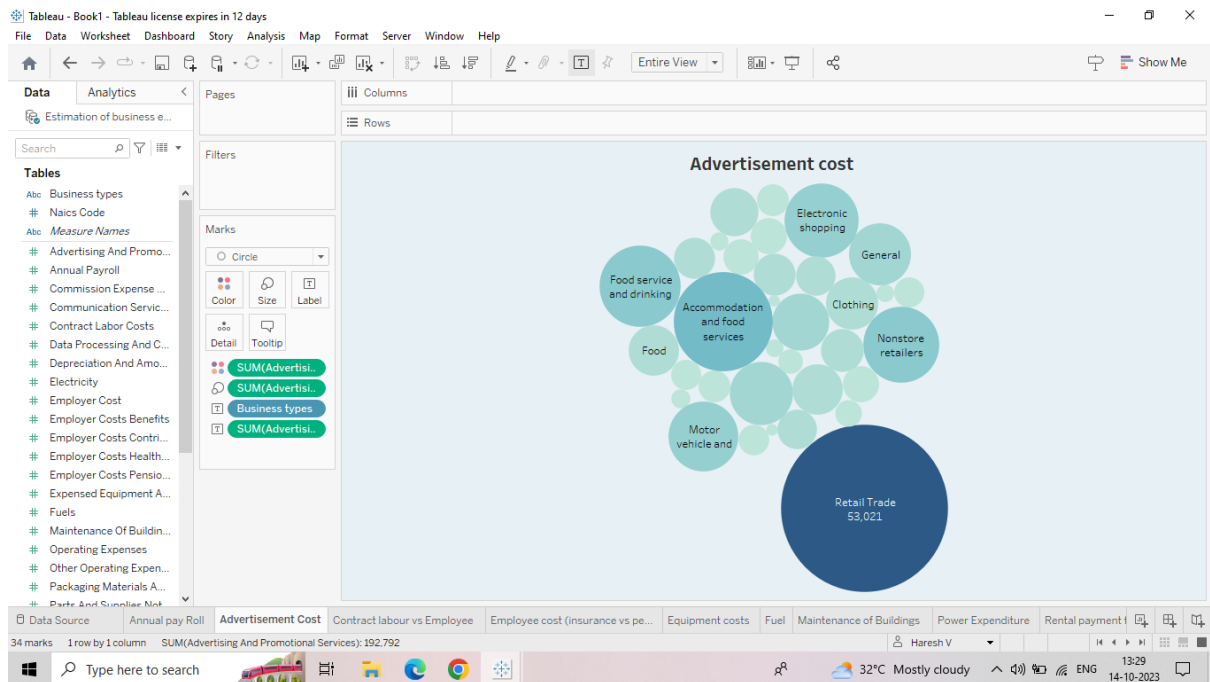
Tableau - Book1 - Tableau license expires in 12 days
File Data Worksheet Dashboard Story Analysis Map Format Server Window Help
Entire View
Show Me
Data Analytics
Estimation of business e...
Search
Tables
Abc Business types
# Naics Code
Abc Measure Names
# Advertising And Promo...
# Annual Payroll
# Commission Expense ...
# Communication Servic...
# Contract Labor Costs
# Data Processing And C...
# Depreciation And Amo...
# Electricity
# Employer Cost
# Employer Costs Benefits
# Employer Costs Contri...
# Employer Costs Health...
# Employer Costs Pensio...
# Expensed Equipment A...
# Fuels
# Maintenance Of Buildin...
# Operating Expenses
# Other Operating Expen...
# Packaging Materials A...
# Parts And Supplies Not...
Pages
Columns
Rows
Filters
Marks
Circle
Color Size Label
Detail Tooltip
SUM(Advertisi..
SUM(Advertisi..
Business types
SUM(Advertisi..
Advertisement cost
Electronic shopping
General
Food service and drinking
Accommodation and food services
Clothing
Nonstore retailers
Food
Motor vehicle and
Retail Trade
53,021
Data Source Annual pay Roll Advertisement Cost Contract labour vs Employee Employee cost (insurance vs pe... Equipment costs Fuel Maintenance of Buildings Power Expenditure Rental payment f
34 marks 1 row by 1 column SUM(Advertising And Promotional Services): 192,792
Haresh V
Type here to search
32°C Mostly cloudy ENG 13:29 14-10-2023